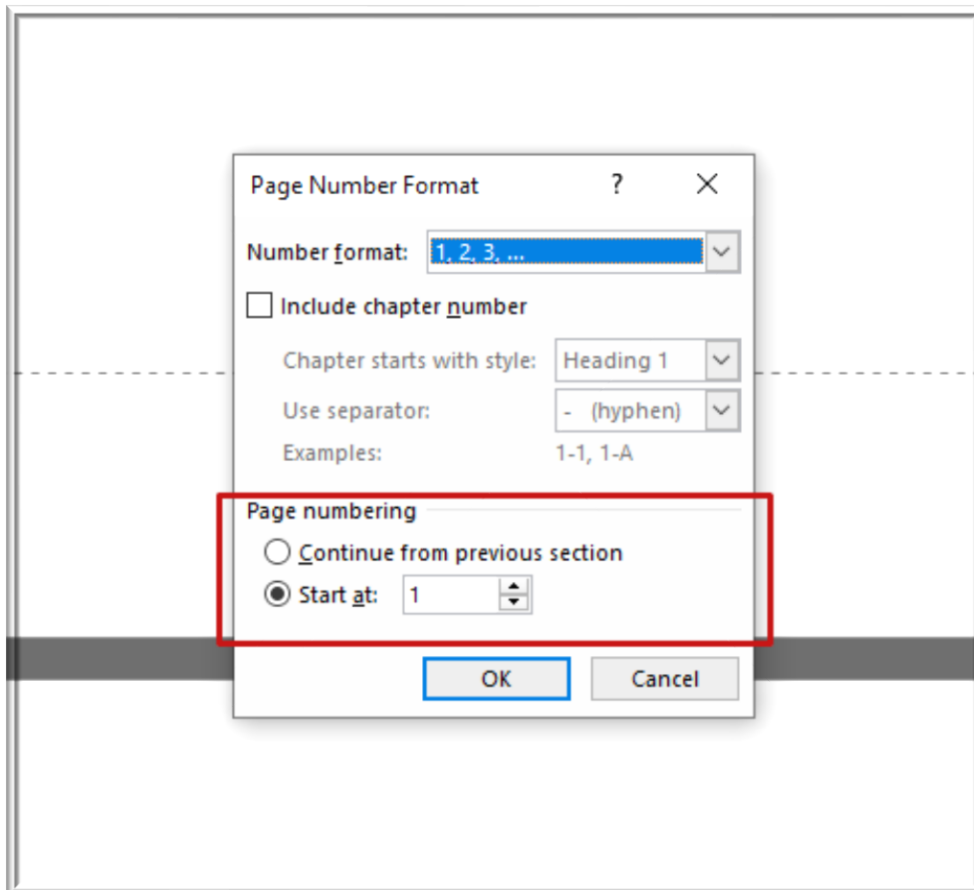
Page Number Format ? X

Number format: 1, 2, 3, ...

Include chapter number

Chapter starts with style: Heading 1

Use separator: - (hyphen)

Examples: 1-1, 1-A

Page numbering

Continue from previous section

Start at: 1

OK Cancel